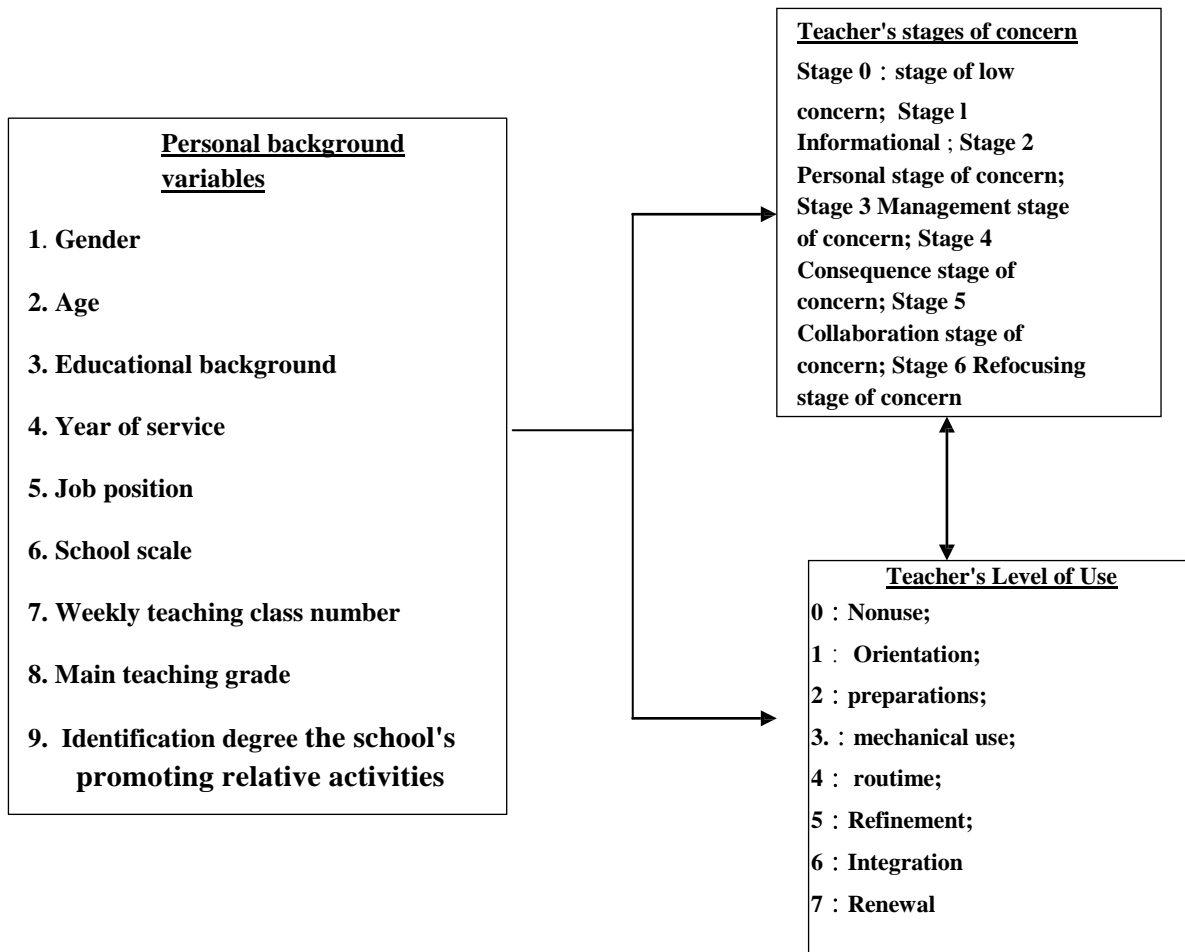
Personal background variables

1. Gender

2. Age

3. Educational background

4. Year of service

5. Job position

6. School scale

7. Weekly teaching class number

8. Main teaching grade

9. Identification degree the school's promoting relative activities

Teacher's stages of concern

Stage 0：stage of low concern; Stage l Informational；Stage 2 Personal stage of concern; Stage 3 Management stage of concern; Stage 4 Consequence stage of concern; Stage 5 Collaboration stage of concern; Stage 6 Refocusing stage of concern

Teacher's Level of Use

0：Nonuse;

1： Orientation;

2：preparations;

3.：mechanical use;

4： routime;

5：Refinement;

6：Integration

7：Renewal